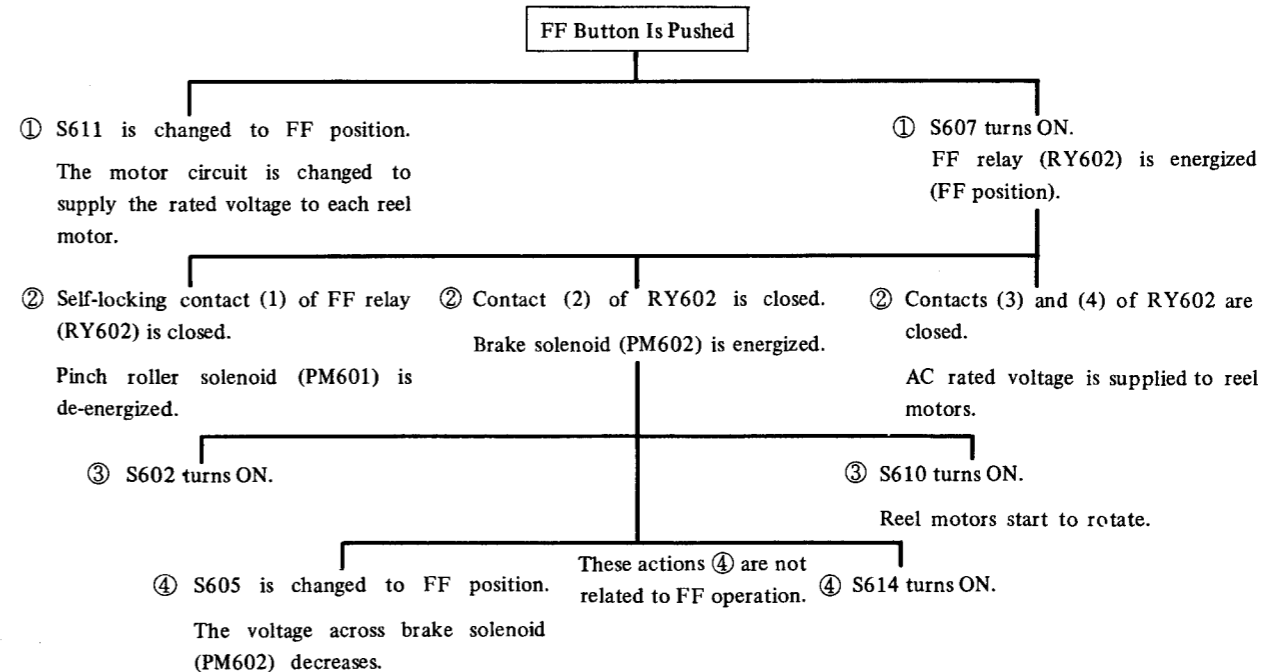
FF Button Is Pushed

① S611 is changed to FF position.

The motor circuit is changed to supply the rated voltage to each reel motor.

① S607 turns ON.

FF relay (RY602) is energized (FF position).

② Self-locking contact (1) of FF relay (RY602) is closed.

Pinch roller solenoid (PM601) is de-energized.

② Contact (2) of RY602 is closed.

Brake solenoid (PM602) is energized.

② Contacts (3) and (4) of RY602 are closed.

AC rated voltage is supplied to reel motors.

③ S602 turns ON.

③ S610 turns ON.

Reel motors start to rotate.

④ S605 is changed to FF position.

The voltage across brake solenoid (PM602) decreases.

These actions ④ are not related to FF operation.

④ S614 turns ON.